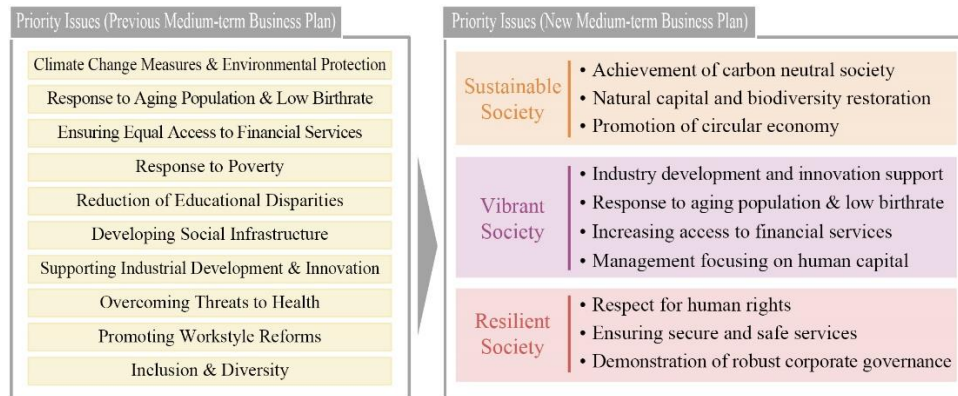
Priority Issues (Previous Medium-term Business Plan)

Climate Change Measures & Environmental Protection

Response to Aging Population & Low Birthrate

Ensuring Equal Access to Financial Services

Response to Poverty

Reduction of Educational Disparities

Developing Social Infrastructure

Supporting Industrial Development & Innovation

Overcoming Threats to Health

Promoting Workstyle Reforms

Inclusion & Diversity

Priority Issues (New Medium-term Business Plan)

Sustainable Society

• Achievement of carbon neutral society
• Natural capital and biodiversity restoration
• Promotion of circular economy

Vibrant Society

• Industry development and innovation support
• Response to aging population & low birthrate
• Increasing access to financial services
• Management focusing on human capital

Resilient Society

• Respect for human rights
• Ensuring secure and safe services
• Demonstration of robust corporate governance